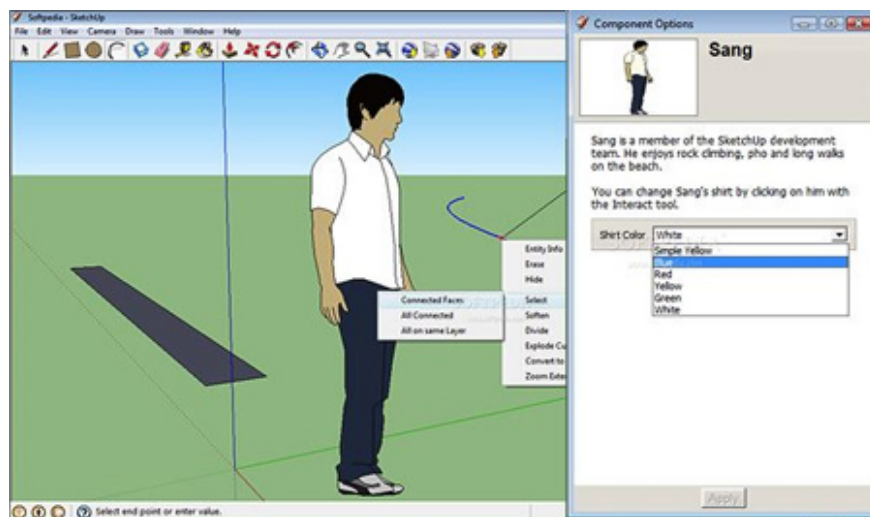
Softpedia - SketchUp
File Edit View Camera Draw Tools Window Help

Entity Info
Erase
Hide
Select
Soften
Divide
Explode Cu
Convert to
Zoom Exte

Connected Faces
All Connected
All on same Layer

Select end point or enter value.

Component Options

Sang

Sang is a member of the SketchUp development team. He enjoys rock climbing, pho and long walks on the beach.

You can change Sang's shirt by clicking on him with the Interact tool.

Shirt Color White
Simple Yellow
Blue
Red
Yellow
Green
White

Apply